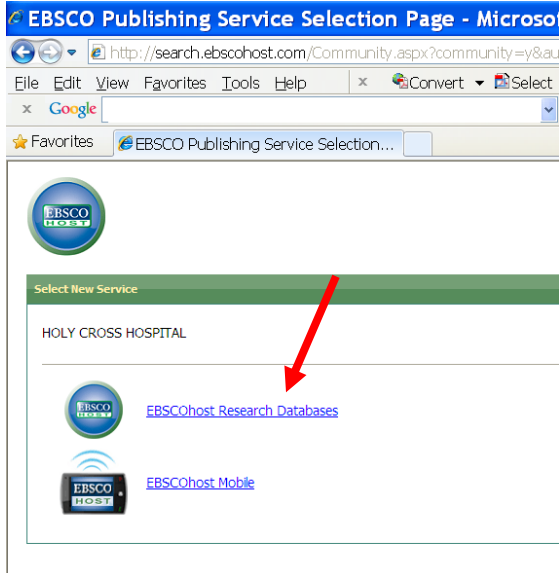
EBSCO Publishing Service Selection Page - Microso

http://search.ebscohost.com/Community.aspx?community=y&au

File Edit View Favorites Tools Help

× Convert Select

× Google

Favorites EBSCO Publishing Service Selection...

EBSCO HOST

Select New Service

HOLY CROSS HOSPITAL

EBSCO HOST

EBSCOhost Research Databases

EBSCO HOST

EBSCOhost Mobile